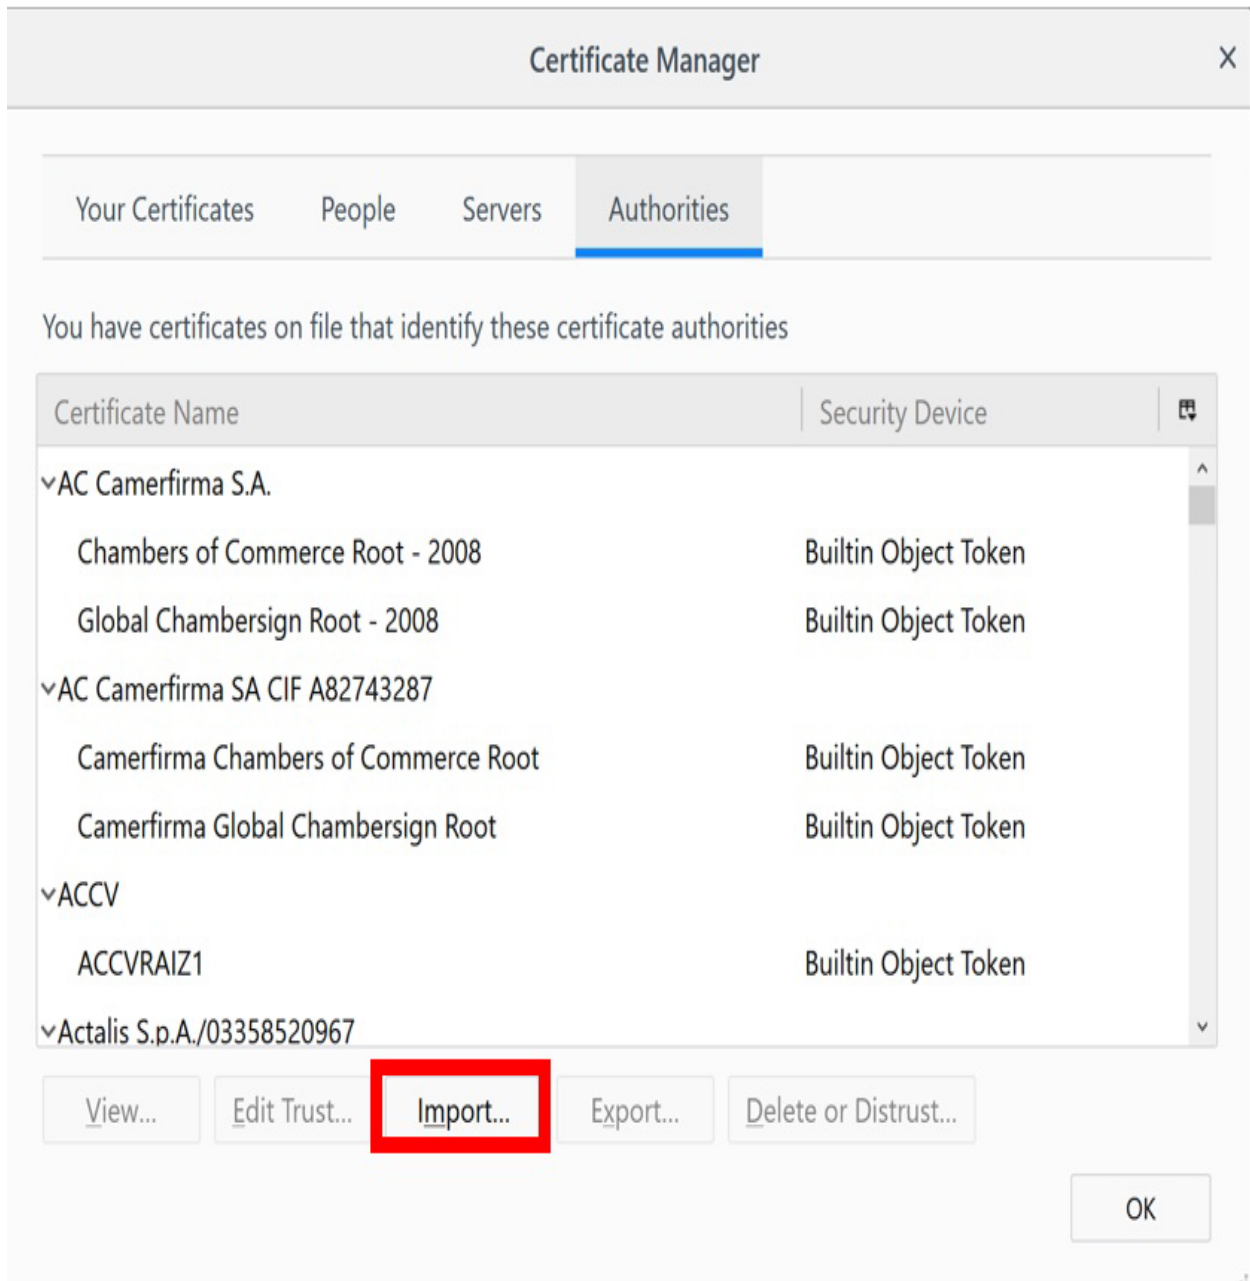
Certificate Manager

Your Certificates | People | Servers | Authorities

You have certificates on file that identify these certificate authorities

| Certificate Name | Security Device |
|---|---|
| AC Camerfirma S.A. | |
| Chambers of Commerce Root - 2008 | Builtin Object Token |
| Global Chambersign Root - 2008 | Builtin Object Token |
| AC Camerfirma SA CIF A82743287 | |
| Camerfirma Chambers of Commerce Root | Builtin Object Token |
| Camerfirma Global Chambersign Root | Builtin Object Token |
| ACCV | |
| ACCVRAIZ1 | Builtin Object Token |
| Actalis S.p.A./03358520967 | |

View... | Edit Trust... | Import... | Export... | Delete or Distrust...

OK